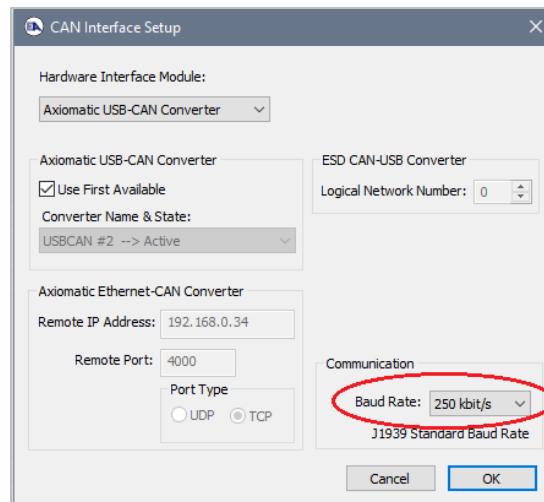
CAN Interface Setup

Hardware Interface Module:

Axiomatic USB-CAN Converter

Axiomatic USB-CAN Converter

Use First Available

Converter Name & State:

USBCAN #2 --> Active

ESD CAN-USB Converter

Logical Network Number: 0

Axiomatic Ethernet-CAN Converter

Remote IP Address: 192.168.0.34

Remote Port: 4000

Port Type

UDP TCP

Communication

Baud Rate: 250 kbit/s

J1939 Standard Baud Rate

Cancel OK